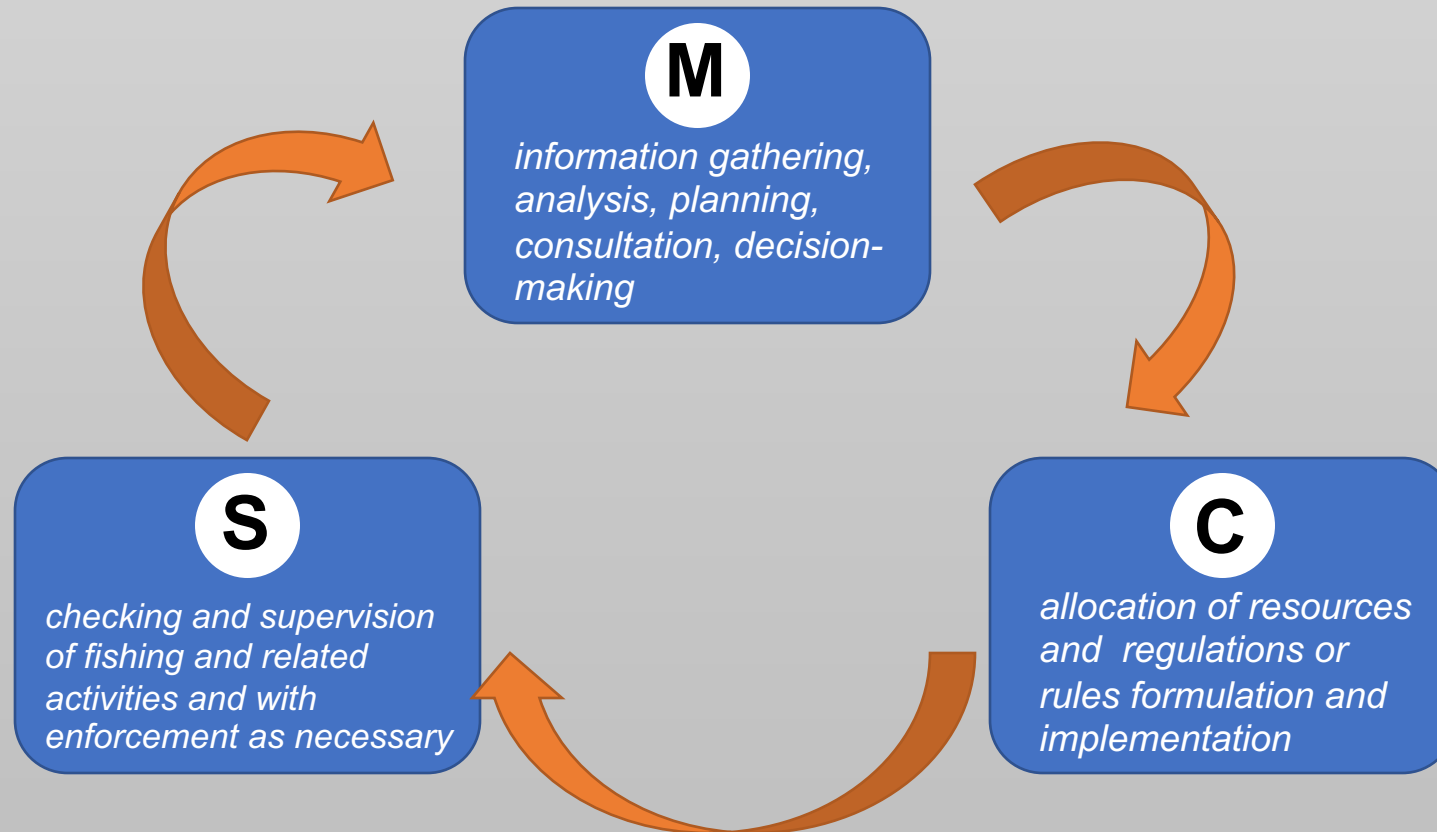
M

information gathering, analysis, planning, consultation, decision-making

C

allocation of resources and  regulations or rules formulation and implementation

S

checking and supervision of fishing and related activities and with enforcement as necessary